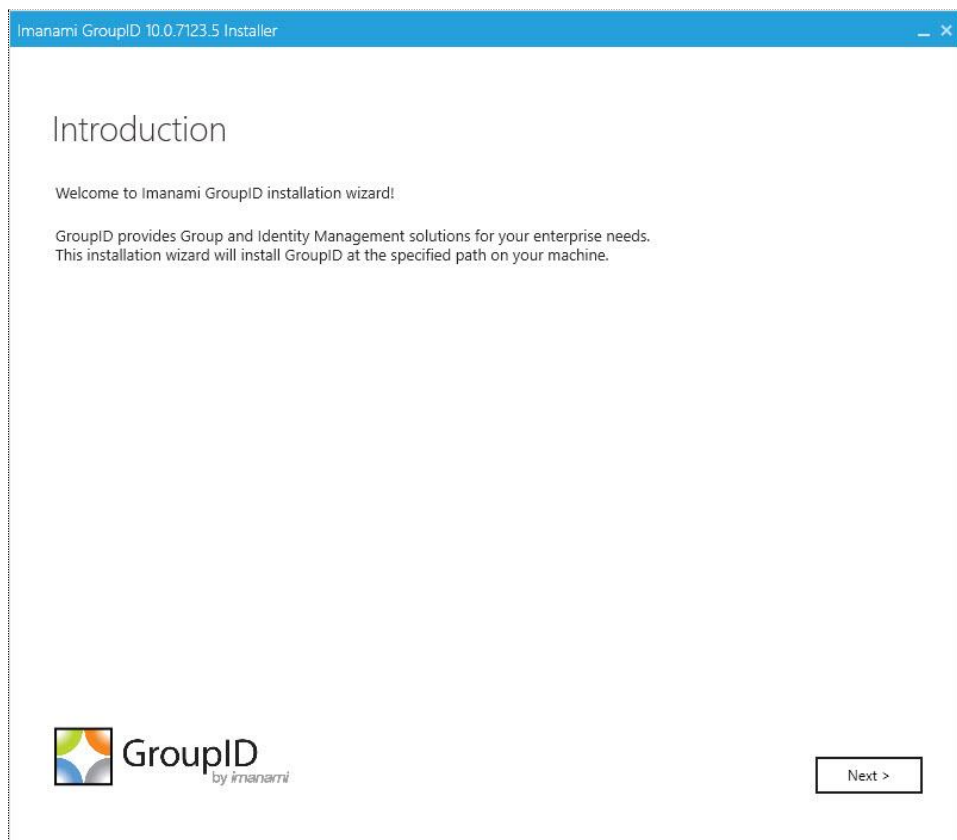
Imanami GroupID 10.0.7123.5 Installer

_ ×

Introduction

Welcome to Imanami GroupID installation wizard!

GroupID provides Group and Identity Management solutions for your enterprise needs. This installation wizard will install GroupID at the specified path on your machine.

GroupID by imanami

Next >